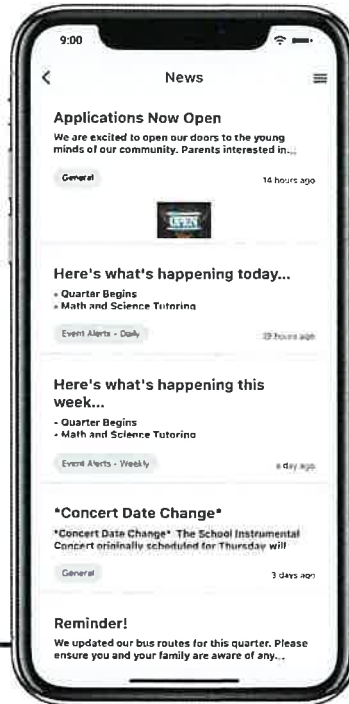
9:00

News

Applications Now Open

We are excited to open our doors to the young minds of our community. Parents interested in...

General

14 hours ago

OPEN

Here's what's happening today...

- Quarter Begins
- Math and Science Tutoring

Event Alerts - Daily

20 hours ago

Here's what's happening this week...

- Quarter Begins
- Math and Science Tutoring

Event Alerts - Weekly

a day ago

*Concert Date Change*

*Concert Date Change* The School Instrumental Concert originally scheduled for Thursday will

General

3 days ago

Reminder!

We updated our bus routes for this quarter. Please ensure you and your family are aware of any...